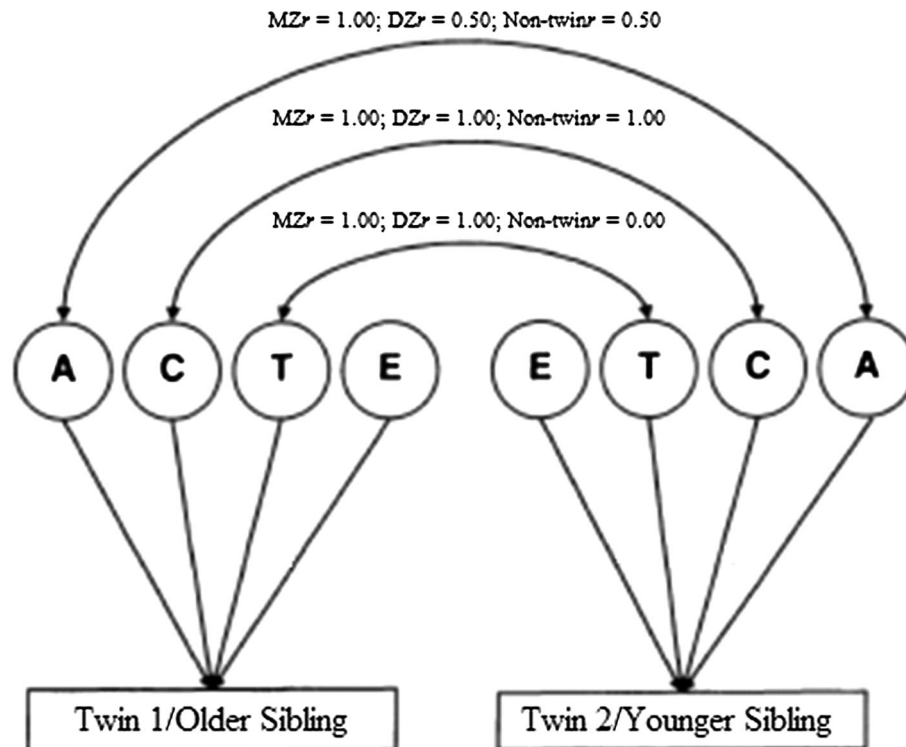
MZ$r$ = 1.00; DZ$r$ = 0.50; Non-twin$r$ = 0.50

MZ$r$ = 1.00; DZ$r$ = 1.00; Non-twin$r$ = 1.00

MZ$r$ = 1.00; DZ$r$ = 1.00; Non-twin$r$ = 0.00

A C T E

E T C A

Twin 1/Older Sibling

Twin 2/Younger Sibling